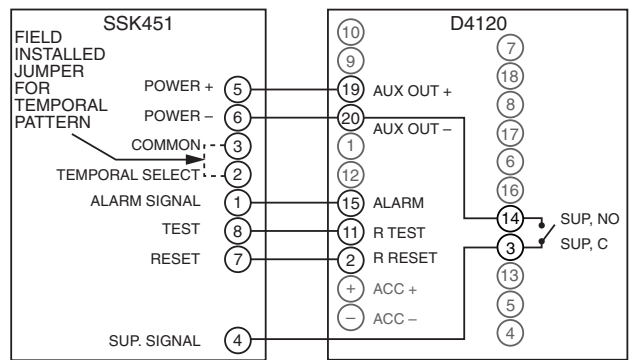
SSK451

FIELD INSTALLED JUMPER FOR TEMPORAL PATTERN

POWER + 5
POWER – 6
COMMON 3
TEMPORAL SELECT 2
ALARM SIGNAL 1
TEST 8
RESET 7
SUP. SIGNAL 4

D4120

10
9
19 AUX OUT +
20 AUX OUT –
1
12
15 ALARM
11 R TEST
2 R RESET
+ ACC +
– ACC –

7
18
8
17
6
16
14 SUP, NO
3 SUP, C
13
5
4